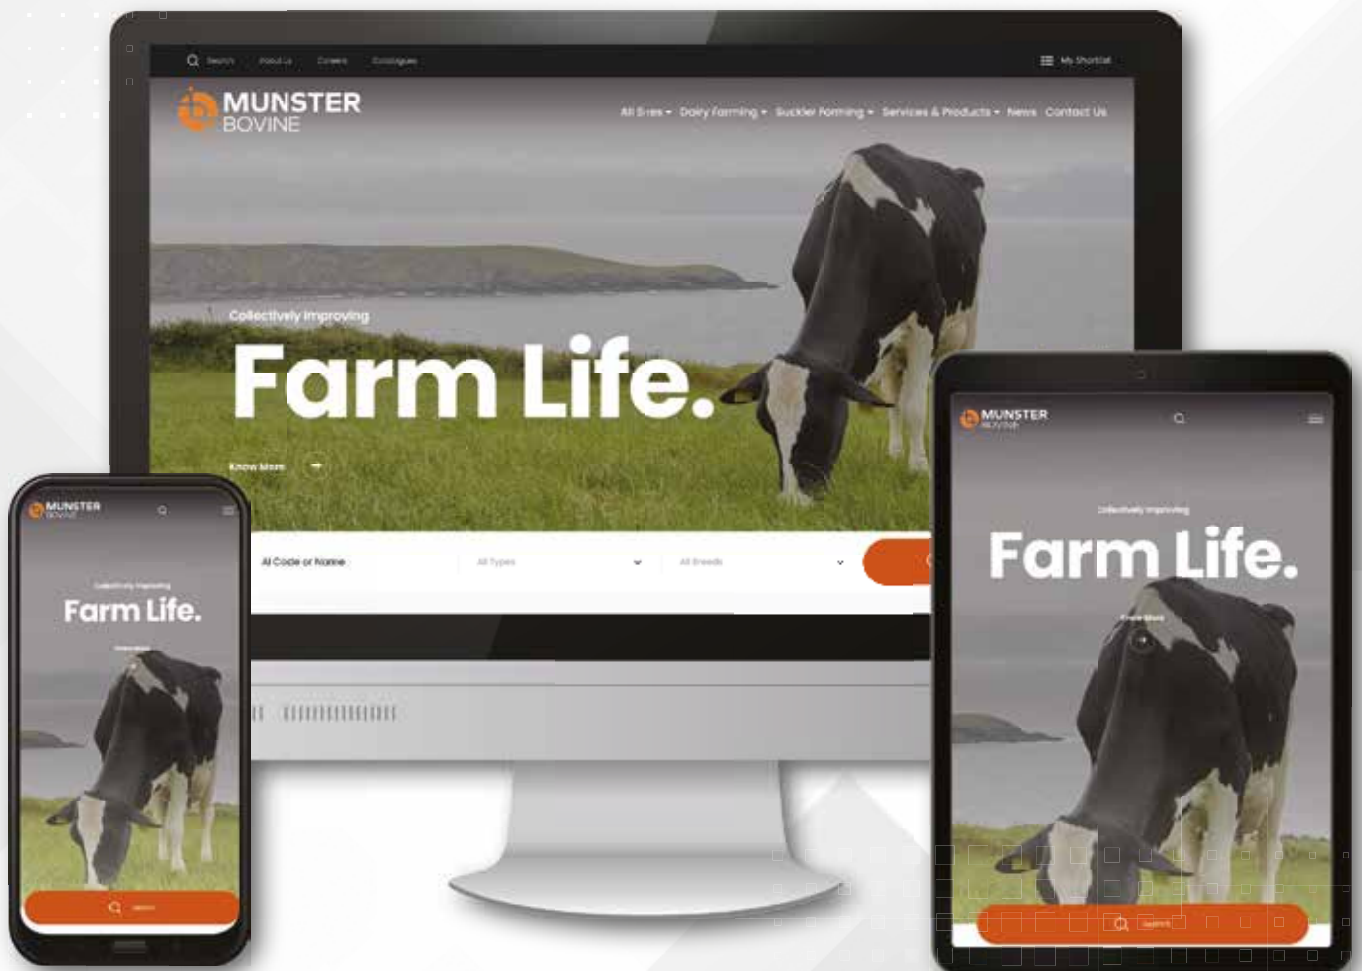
Search About Us Careers Catalogues

My Shortlist

MUNSTER BOVINE

All Sires Dairy Farming Suckler Farming Services & Products News Contact Us

Collectively improving

Farm Life.

Know More

AI Code or Name

All Types

All Breeds

MUNSTER BOVINE

Collectively improving

Farm Life.

Search

MUNSTER BOVINE

Collectively improving

Farm Life.

Know More

Search